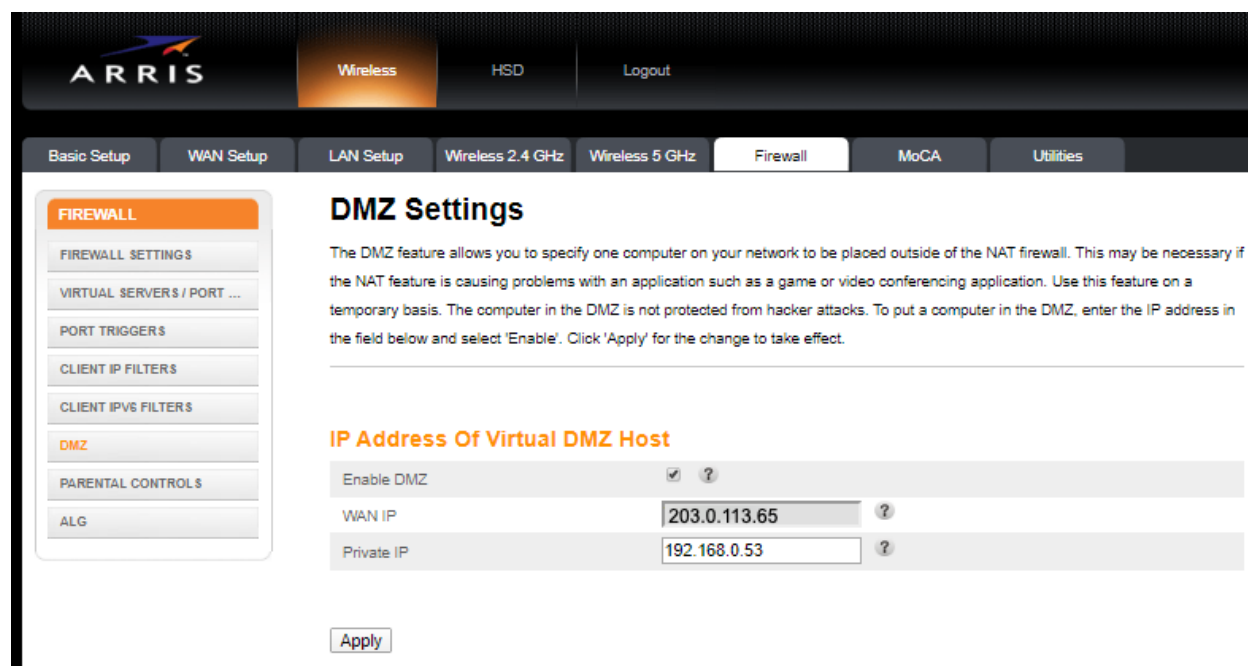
ARRIS

Wireless HSD Logout

Basic Setup | WAN Setup | LAN Setup | Wireless 2.4 GHz | Wireless 5 GHz | Firewall | MoCA | Utilities

FIREWALL
FIREWALL SETTINGS
VIRTUAL SERVERS / PORT ...
PORT TRIGGERS
CLIENT IP FILTERS
CLIENT IPV6 FILTERS
DMZ
PARENTAL CONTROLS
ALG

DMZ Settings

The DMZ feature allows you to specify one computer on your network to be placed outside of the NAT firewall. This may be necessary if the NAT feature is causing problems with an application such as a game or video conferencing application. Use this feature on a temporary basis. The computer in the DMZ is not protected from hacker attacks. To put a computer in the DMZ, enter the IP address in the field below and select 'Enable'. Click 'Apply' for the change to take effect.

IP Address Of Virtual DMZ Host

| Enable DMZ | ? |
|---|---|
| WAN IP | 203.0.113.65 ? |
| Private IP | 192.168.0.53 ? |

Apply